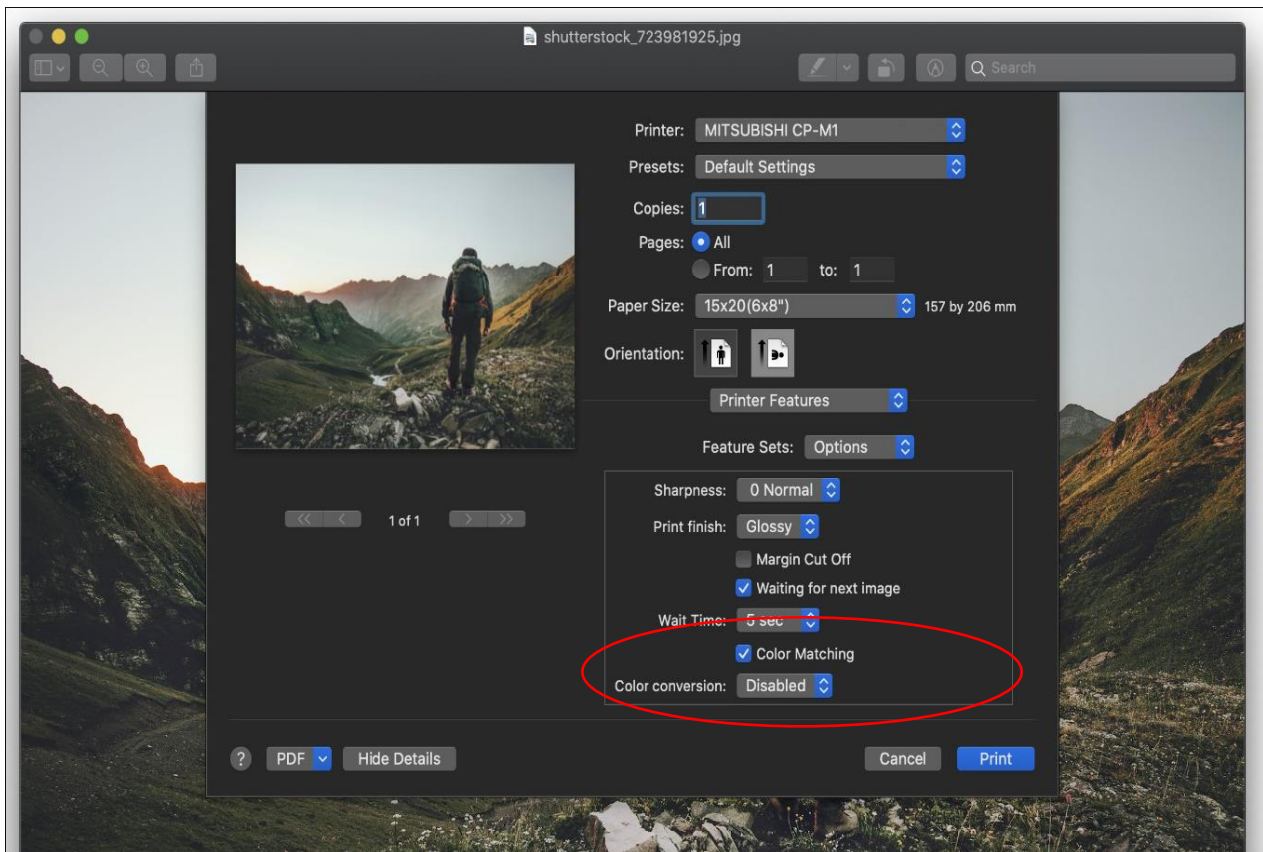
shutterstock_723981925.jpg

Search

Printer: MITSUBISHI CP-M1

Presets: Default Settings

Copies: 1

Pages: All

From: 1 to: 1

Paper Size: 15x20(6x8") 157 by 206 mm

Orientation:

Printer Features

Feature Sets: Options

Sharpness: 0 Normal

Print finish: Glossy

Margin Cut Off

Waiting for next image

Wait Time: 5 sec

Color Matching

Color conversion: Disabled

1 of 1

? PDF Hide Details

Cancel Print